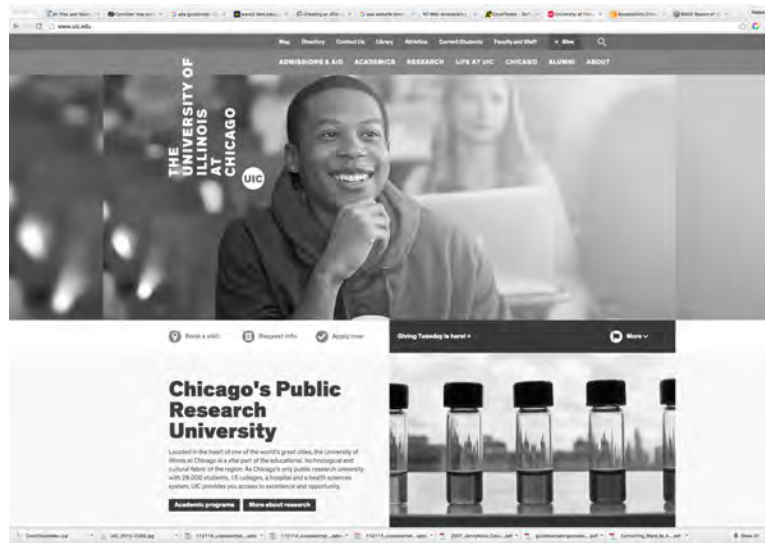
www.uic.edu

Map Directory Contact Us Library Athletics Current Students Faculty and Staff + Give

ADMISSIONS & AID ACADEMICS RESEARCH LIFE AT UIC CHICAGO ALUMNI ABOUT

THE UNIVERSITY OF ILLINOIS AT CHICAGO

UIC

Book a visit Request info Apply now

Giving Tuesday is here! »

More

Chicago's Public Research University

Located in the heart of one of the world's great cities, the University of Illinois at Chicago is a vital part of the educational, technological and cultural fabric of the region. As Chicago's only public research university with 29,000 students, 15 colleges, a hospital and a health sciences system, UIC provides you access to excellence and opportunity.

Academic programs More about research